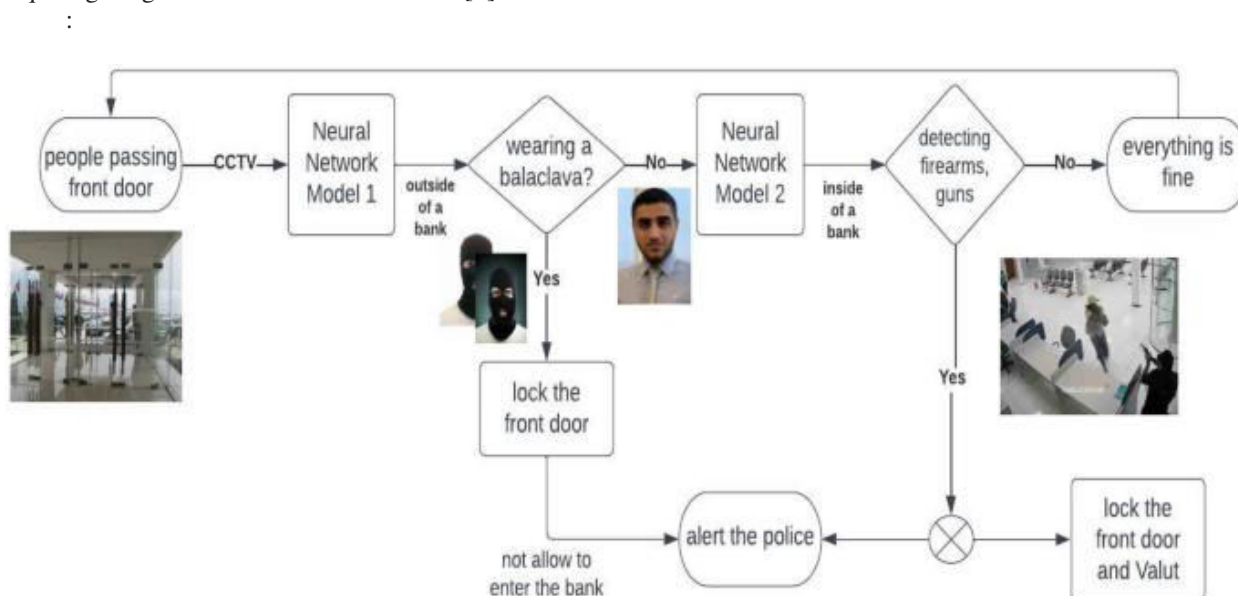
:

people passing front door

CCTV

Neural Network Model 1

outside of a bank

wearing a balaclava?

No

Yes

Neural Network Model 2

inside of a bank

detecting firearms, guns

No

everything is fine

Yes

lock the front door

not allow to enter the bank

alert the police

lock the front door and Valut